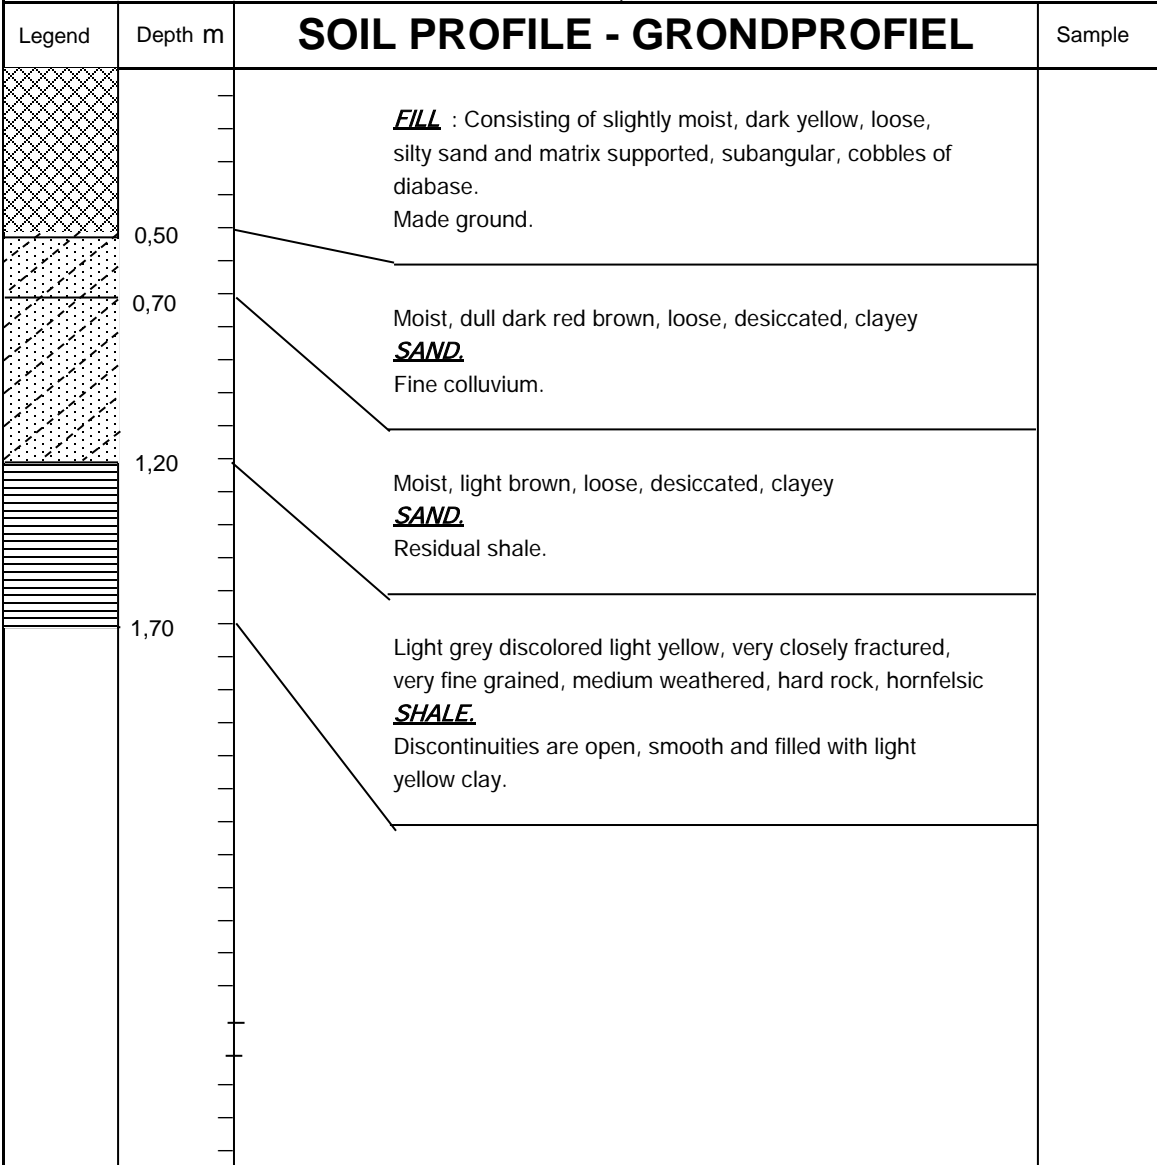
Legend Depth m **SOIL PROFILE - GRONDPROFIEL** Sample

0,50

0,70

1,20

1,70

FILL : Consisting of slightly moist, dark yellow, loose, silty sand and matrix supported, subangular, cobbles of diabase.
Made ground.

Moist, dull dark red brown, loose, desiccated, clayey SAND.
Fine colluvium.

Moist, light brown, loose, desiccated, clayey SAND.
Residual shale.

Light grey discolored light yellow, very closely fractured, very fine grained, medium weathered, hard rock, hornfelsic SHALE.
Discontinuities are open, smooth and filled with light yellow clay.